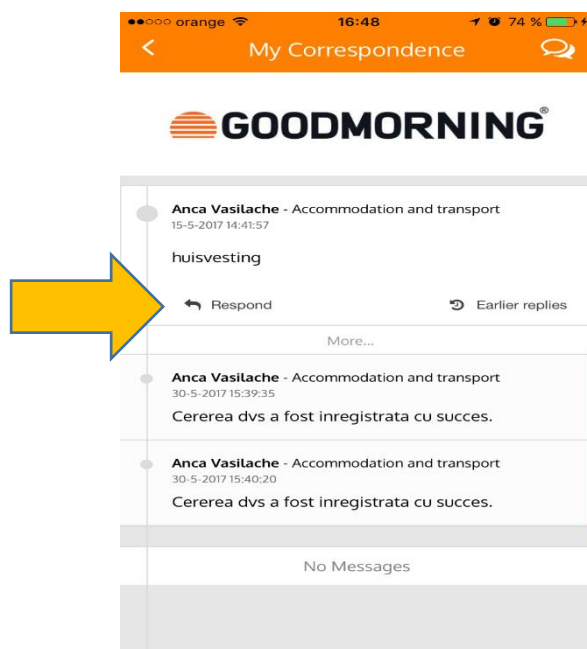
●●○○○ orange 16:48 74 %

My Correspondence

GOODMORNING®

Anca Vasilache - Accommodation and transport
15-5-2017 14:41:57

huisvesting

Respond

Earlier replies

More...

Anca Vasilache - Accommodation and transport
30-5-2017 15:39:35

Cererea dvs a fost inregistrata cu succes.

Anca Vasilache - Accommodation and transport
30-5-2017 15:40:20

Cererea dvs a fost inregistrata cu succes.

No Messages